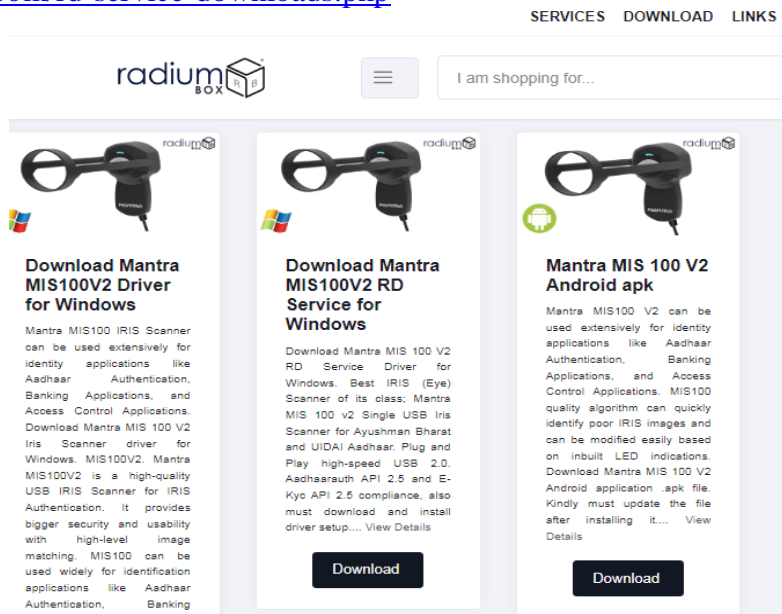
SERVICES DOWNLOAD LINKS

radium BOX

I am shopping for...

radium

Download Mantra MIS100V2 Driver for Windows

Mantra MIS100 IRIS Scanner can be used extensively for identity applications like Aadhaar Authentication, Banking Applications, and Access Control Applications. Download Mantra MIS 100 V2 Iris Scanner driver for Windows. MIS100V2. Mantra MIS100V2 is a high-quality USB IRIS Scanner for IRIS Authentication. It provides bigger security and usability with high-level image matching. MIS100 can be used widely for identification applications like Aadhaar Authentication, Banking

radium

Download Mantra MIS100V2 RD Service for Windows

Download Mantra MIS 100 V2 RD Service Driver for Windows. Best IRIS (Eye) Scanner of its class; Mantra MIS 100 v2 Single USB Iris Scanner for Ayushman Bharat and UIDAI Aadhaar. Plug and Play high-speed USB 2.0. Aadhaarauth API 2.5 and E-Kyc API 2.5 compliance, also must download and install driver setup.... View Details

Download

radium

Mantra MIS 100 V2 Android apk

Mantra MIS100 V2 can be used extensively for identity applications like Aadhaar Authentication, Banking Applications, and Access Control Applications. MIS100 quality algorithm can quickly identify poor IRIS images and can be modified easily based on inbuilt LED indications. Download Mantra MIS 100 V2 Android application .apk file. Kindly must update the file after installing it.... View Details

Download